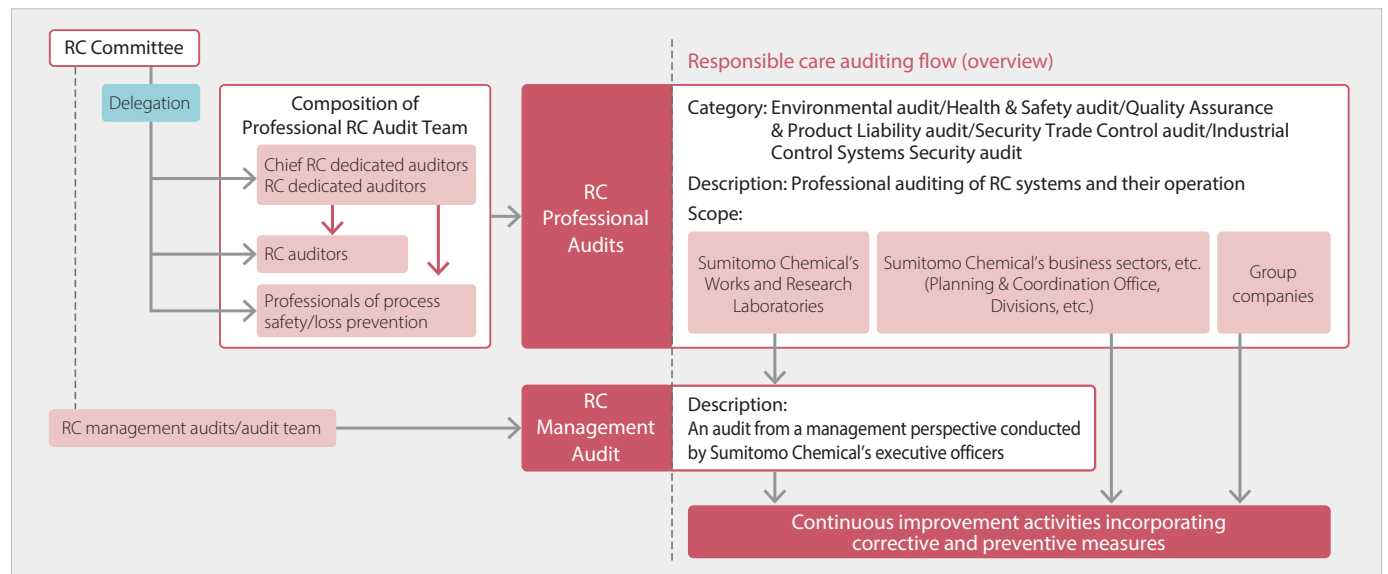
RC Committee

Delegation

Composition of Professional RC Audit Team

Chief RC dedicated auditors
RC dedicated auditors

RC auditors

Professionals of process safety/loss prevention

RC management audits/audit team

Responsible care auditing flow (overview)

RC Professional Audits

Category: Environmental audit/Health & Safety audit/Quality Assurance & Product Liability audit/Security Trade Control audit/Industrial Control Systems Security audit

Description: Professional auditing of RC systems and their operation

Scope:

Sumitomo Chemical's Works and Research Laboratories

Sumitomo Chemical's business sectors, etc. (Planning & Coordination Office, Divisions, etc.)

Group companies

RC Management Audit

Description:
An audit from a management perspective conducted by Sumitomo Chemical's executive officers

Continuous improvement activities incorporating corrective and preventive measures